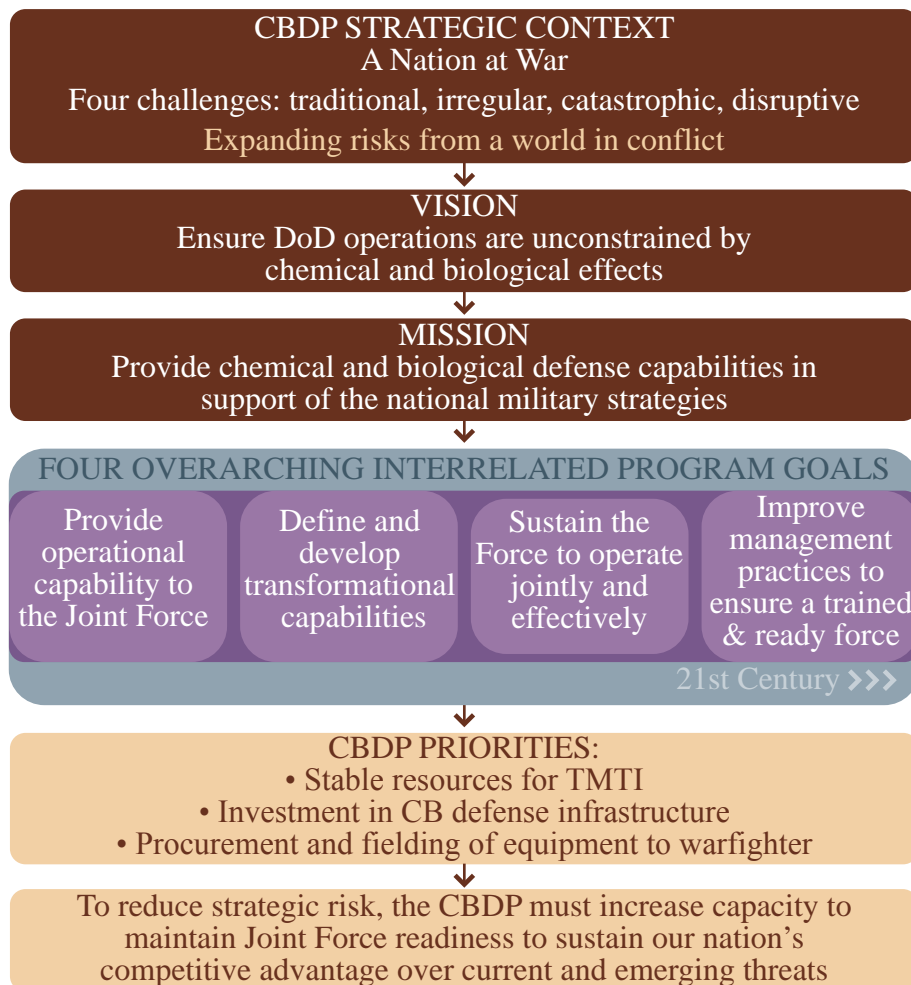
CBDP STRATEGIC CONTEXT
A Nation at War
Four challenges: traditional, irregular, catastrophic, disruptive
Expanding risks from a world in conflict

VISION
Ensure DoD operations are unconstrained by chemical and biological effects

MISSION
Provide chemical and biological defense capabilities in support of the national military strategies

FOUR OVERARCHING INTERRELATED PROGRAM GOALS

Provide operational capability to the Joint Force

Define and develop transformational capabilities

Sustain the Force to operate jointly and effectively

Improve management practices to ensure a trained & ready force

21st Century >>>

CBDP PRIORITIES:
• Stable resources for TMTI
• Investment in CB defense infrastructure
• Procurement and fielding of equipment to warfighter

To reduce strategic risk, the CBDP must increase capacity to maintain Joint Force readiness to sustain our nation's competitive advantage over current and emerging threats